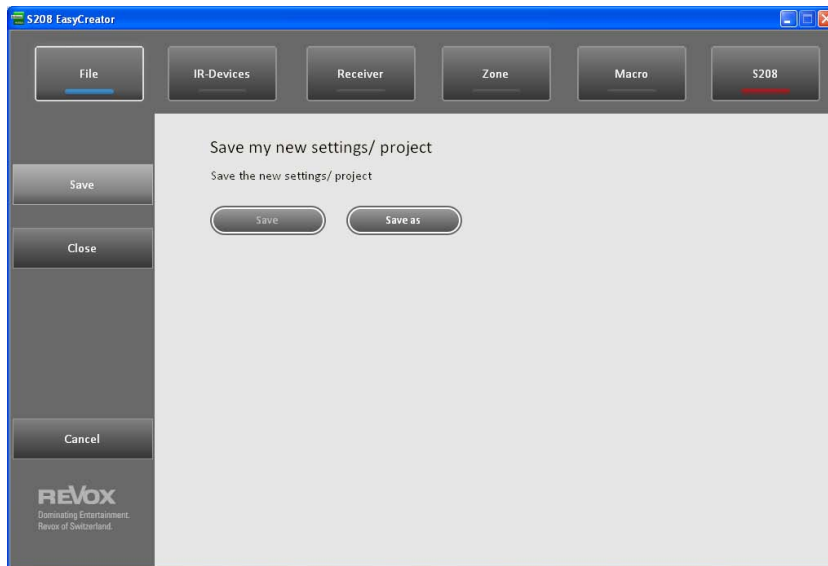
S208 EasyCreator

File
IR-Devices
Receiver
Zone
Macro
S208

Save
Close

Save my new settings/ project
Save the new settings/ project

Save
Save as

Cancel

REVOX
Dominating Entertainment.
Revox of Switzerland.